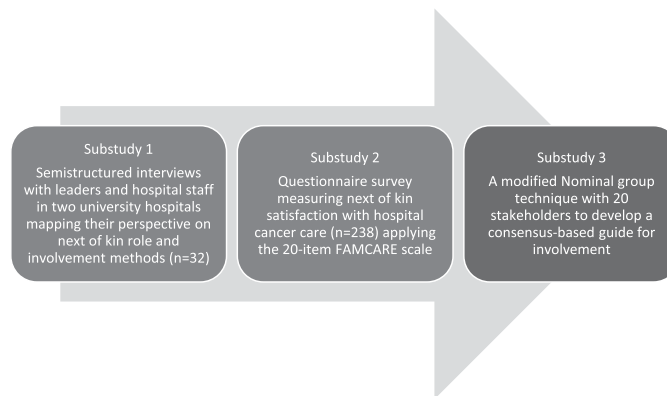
Substudy 1

Semistructured interviews with leaders and hospital staff in two university hospitals mapping their perspective on next of kin role and involvement methods (n=32)

Substudy 2

Questionnaire survey measuring next of kin satisfaction with hospital cancer care (n=238) applying the 20-item FAMCARE scale

Substudy 3

A modified Nominal group technique with 20 stakeholders to develop a consensus-based guide for involvement